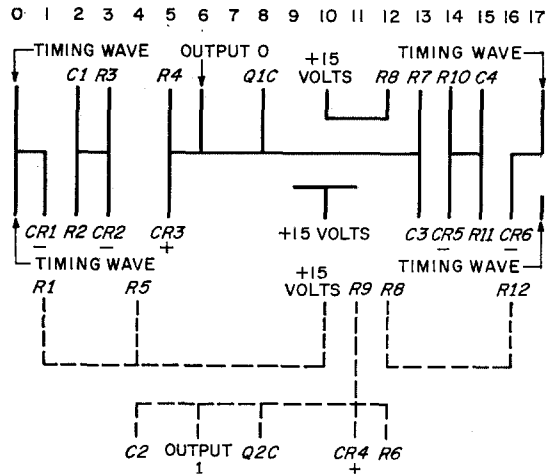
0 1 2 3 4 5 6 7 8 9 10 11 12 13 14 15 16 17

TIMING WAVE
C1 R3
OUTPUT 0
R4
Q1C
+15 VOLTS
R8
TIMING WAVE
R7 R10 C4

+15 VOLTS

CR1 R2 CR2 CR3
−  −  +
C3 CR5 R11 CR6
−  −
TIMING WAVE
TIMING WAVE

R1 R5
+15 VOLTS
R9 R8 R12

C2 OUTPUT 1 Q2C CR4 R6
+